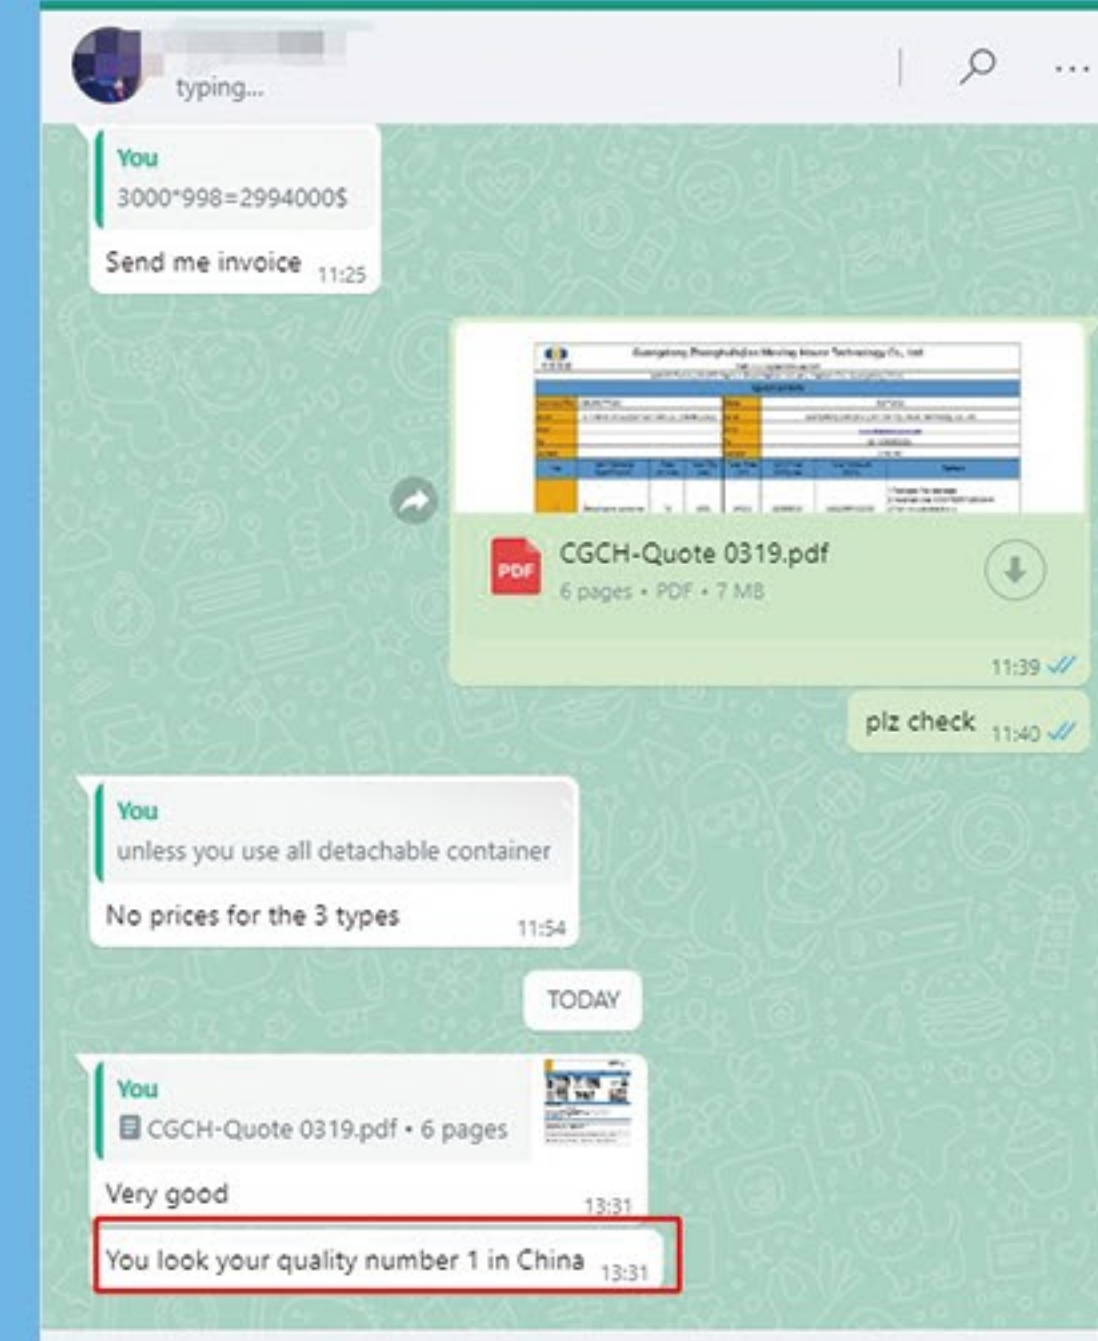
typing...

You
3000*998=2994000$

Send me invoice 11:25

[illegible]

CGCH-Quote 0319.pdf
6 pages • PDF • 7 MB

11:39

plz check 11:40

You
unless you use all detachable container

No prices for the 3 types 11:54

TODAY

You
CGCH-Quote 0319.pdf • 6 pages

Very good 13:31

You look your quality number 1 in China 13:31